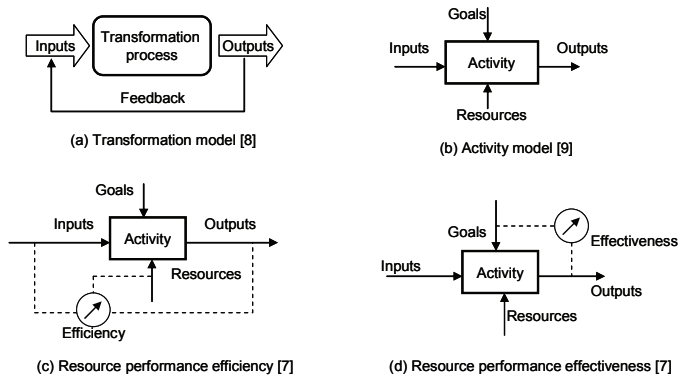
Inputs
Transformation process
Outputs
Feedback
(a) Transformation model [8]

Goals
Inputs
Activity
Outputs
Resources
(b) Activity model [9]

Goals
Inputs
Activity
Outputs
Resources
Efficiency
(c) Resource performance efficiency [7]

Goals
Effectiveness
Inputs
Activity
Outputs
Resources
(d) Resource performance effectiveness [7]